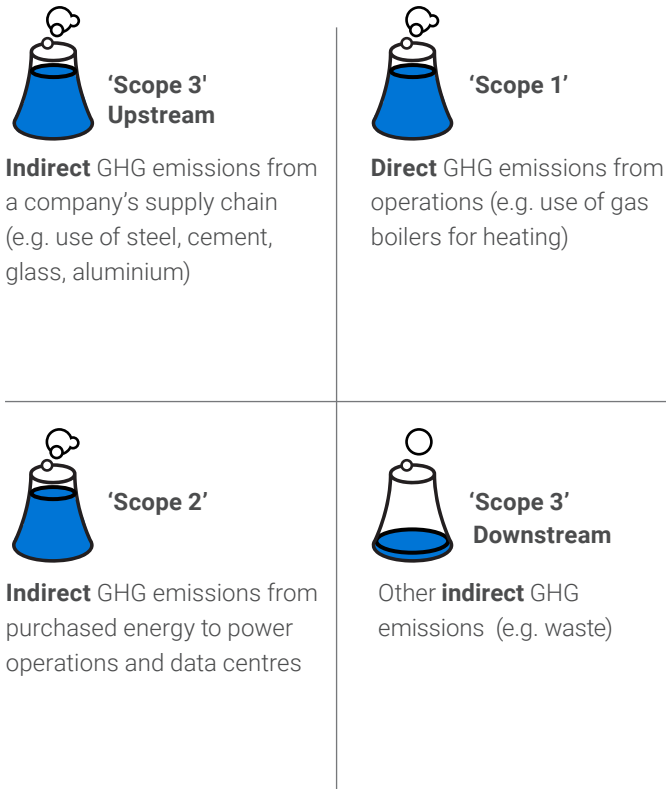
'Scope 3' Upstream

Indirect GHG emissions from a company's supply chain (e.g. use of steel, cement, glass, aluminium)

'Scope 1'

Direct GHG emissions from operations (e.g. use of gas boilers for heating)

'Scope 2'

Indirect GHG emissions from purchased energy to power operations and data centres

'Scope 3' Downstream

Other indirect GHG emissions (e.g. waste)